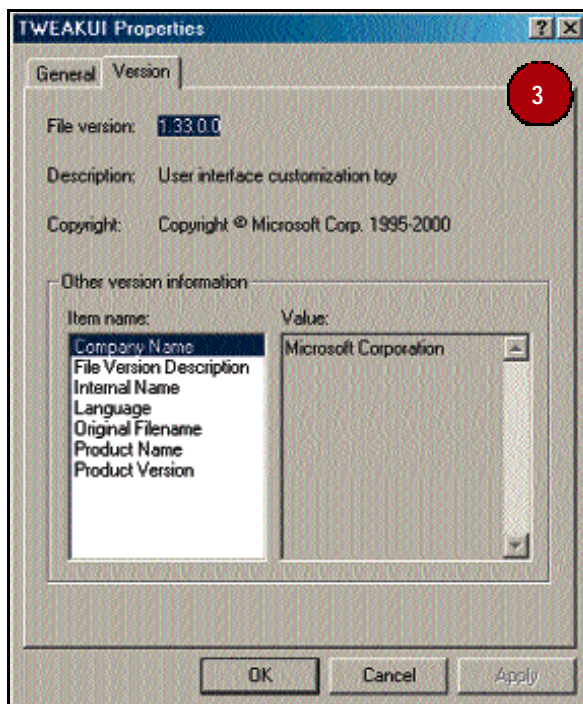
TWEAKUI Properties

? X

General Version

3

File version: 1.33.0.0

Description: User interface customization toy

Copyright: Copyright © Microsoft Corp. 1995-2000

Other version information

Item name:

Company Name
File Version Description
Internal Name
Language
Original Filename
Product Name
Product Version

Value:

Microsoft Corporation

OK Cancel Apply